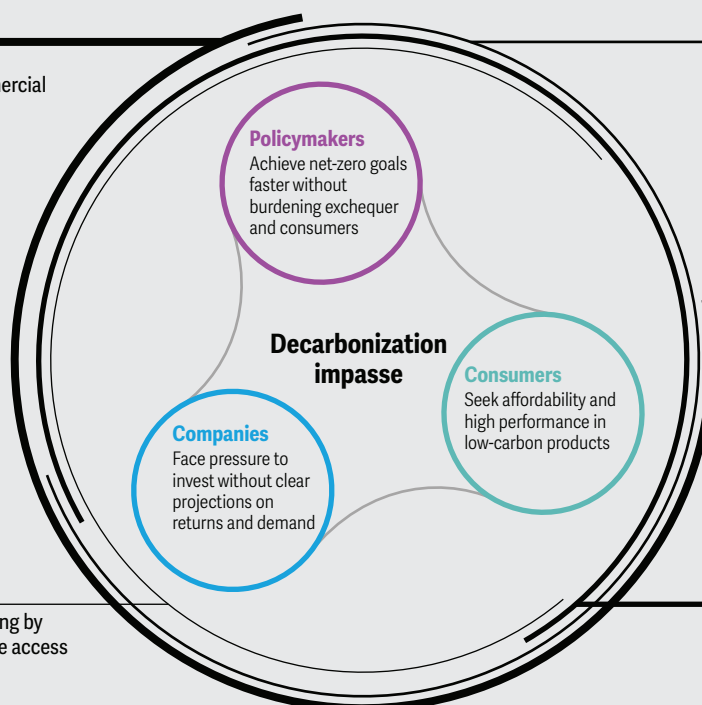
ercial

Policymakers
Achieve net-zero goals faster without burdening exchequer and consumers

Decarbonization impasse

Consumers
Seek affordability and high performance in low-carbon products

Companies
Face pressure to invest without clear projections on returns and demand

ng by
e access